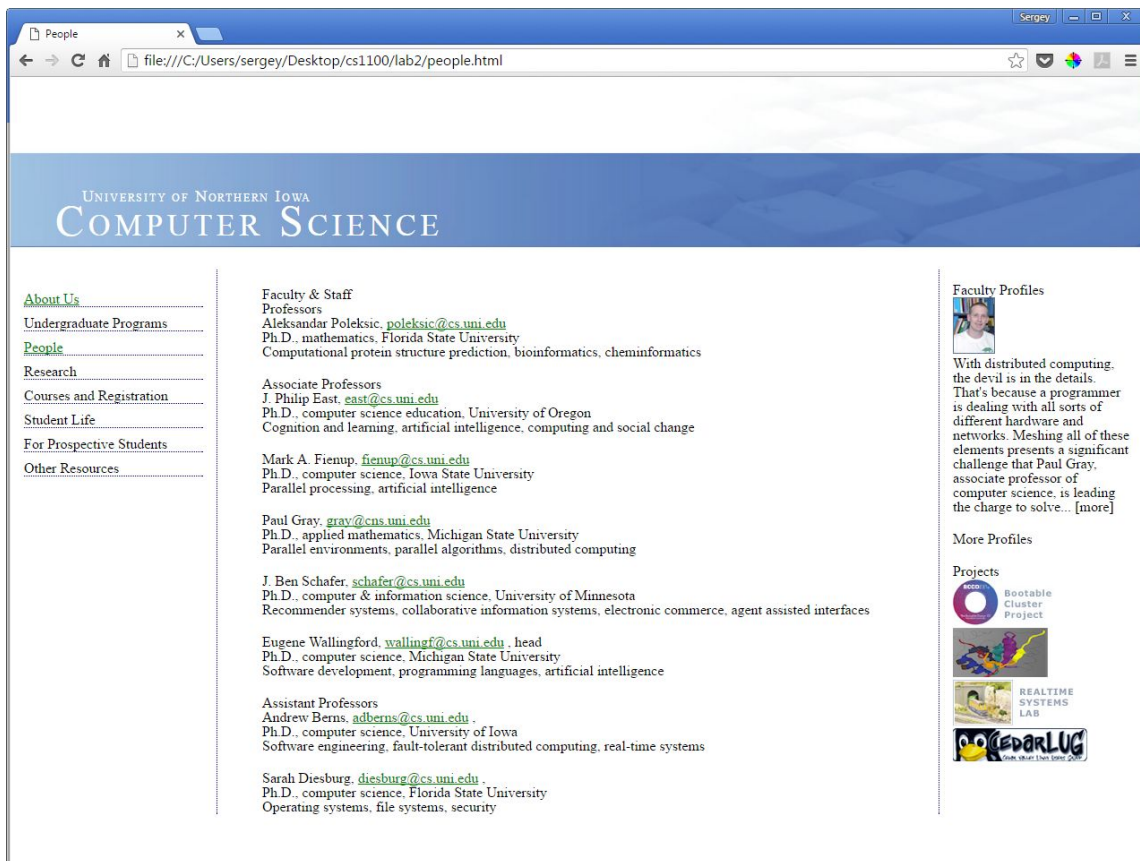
People ×

Sergey

file:///C:/Users/sergey/Desktop/cs1100/lab2/people.html

University of Northern Iowa
Computer Science

About Us
Undergraduate Programs
People
Research
Courses and Registration
Student Life
For Prospective Students
Other Resources

Faculty & Staff
Professors
Aleksandar Poleksic, poleksic@cs.uni.edu
Ph.D., mathematics, Florida State University
Computational protein structure prediction, bioinformatics, cheminformatics

Associate Professors
J. Philip East, east@cs.uni.edu
Ph.D., computer science education, University of Oregon
Cognition and learning, artificial intelligence, computing and social change

Mark A. Fienup, fienup@cs.uni.edu
Ph.D., computer science, Iowa State University
Parallel processing, artificial intelligence

Paul Gray, gray@cns.uni.edu
Ph.D., applied mathematics, Michigan State University
Parallel environments, parallel algorithms, distributed computing

J. Ben Schafer, schafer@cs.uni.edu
Ph.D., computer & information science, University of Minnesota
Recommender systems, collaborative information systems, electronic commerce, agent assisted interfaces

Eugene Wallingford, wallingf@cs.uni.edu , head
Ph.D., computer science, Michigan State University
Software development, programming languages, artificial intelligence

Assistant Professors
Andrew Berns, adberns@cs.uni.edu .
Ph.D., computer science, University of Iowa
Software engineering, fault-tolerant distributed computing, real-time systems

Sarah Diesburg, diesburg@cs.uni.edu .
Ph.D., computer science, Florida State University
Operating systems, file systems, security

Faculty Profiles
With distributed computing, the devil is in the details. That's because a programmer is dealing with all sorts of different hardware and networks. Meshing all of these elements presents a significant challenge that Paul Gray, associate professor of computer science, is leading the charge to solve... [more]

More Profiles

Projects
BCCD Bootable Cluster Project
REALTIME SYSTEMS LAB
CEDARLUG